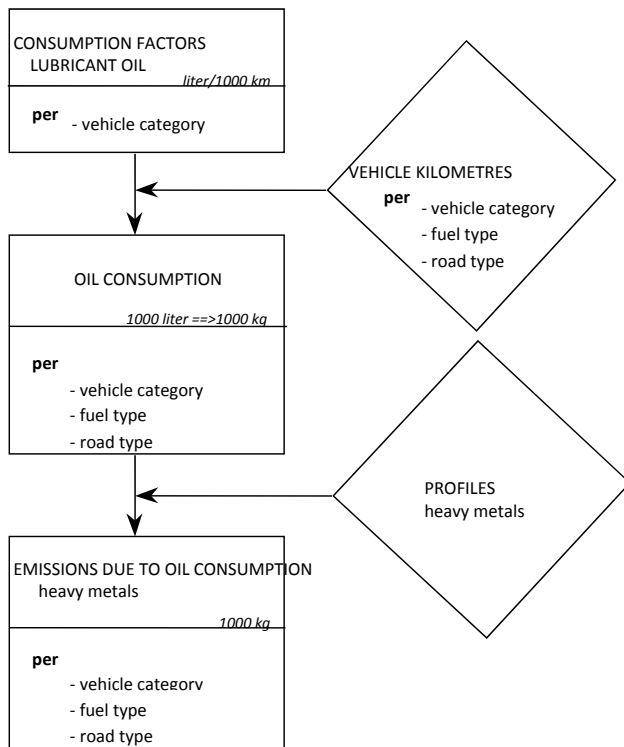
CONSUMPTION FACTORS
LUBRICANT OIL
liter/1000 km

per - vehicle category

VEHICLE KILOMETRES
per - vehicle category
- fuel type
- road type

OIL CONSUMPTION
1000 liter ==>1000 kg

per
- vehicle category
- fuel type
- road type

PROFILES
heavy metals

EMISSIONS DUE TO OIL CONSUMPTION
heavy metals
1000 kg

per
- vehicle category
- fuel type
- road type